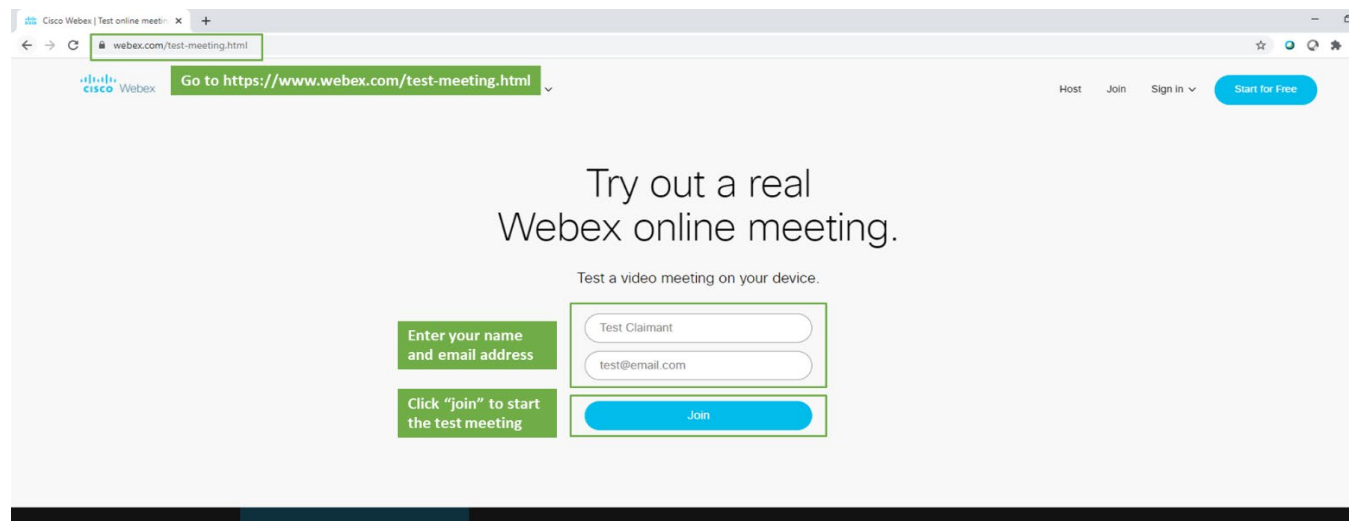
Cisco Webex | Test online meetin ×
+

webex.com/test-meeting.html

cisco Webex

Go to https://www.webex.com/test-meeting.html

Host Join Sign in

Start for Free

Try out a real Webex online meeting.

Test a video meeting on your device.

Enter your name and email address

Test Claimant

test@email.com

Click “join” to start the test meeting

Join